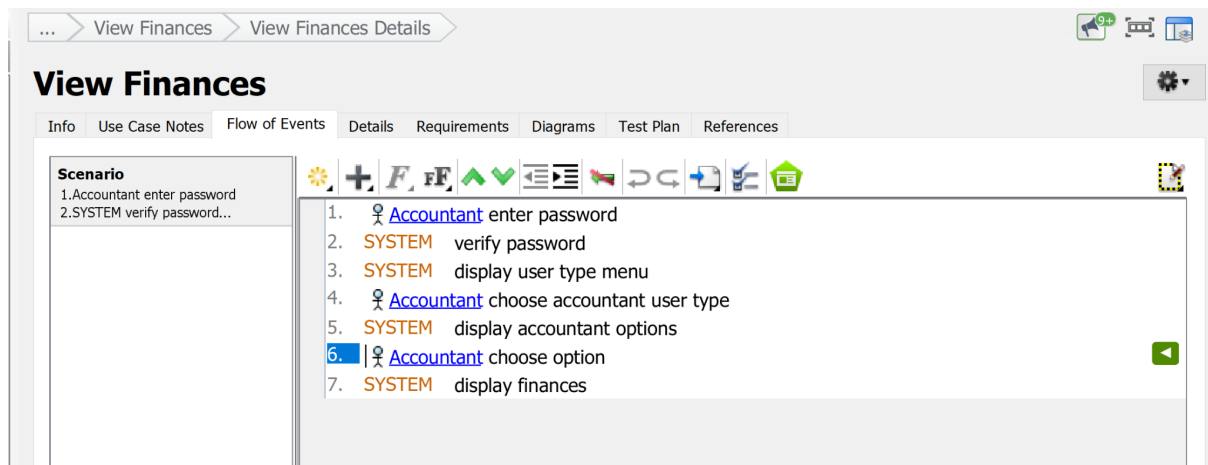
... View Finances View Finances Details

9+

View Finances

Info Use Case Notes Flow of Events Details Requirements Diagrams Test Plan References

Scenario
1.Accountant enter password
2.SYSTEM verify password...

1. Accountant enter password
2. SYSTEM verify password
3. SYSTEM display user type menu
4. Accountant choose accountant user type
5. SYSTEM display accountant options
6. Accountant choose option
7. SYSTEM display finances